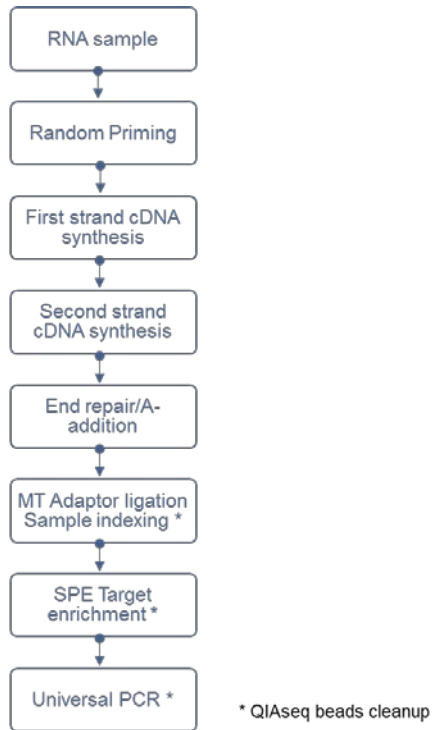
RNA sample

Random Priming

First strand cDNA synthesis

Second strand cDNA synthesis

End repair/A-addition

MT Adaptor ligation Sample indexing *

SPE Target enrichment *

Universal PCR *

* QIAseq beads cleanup